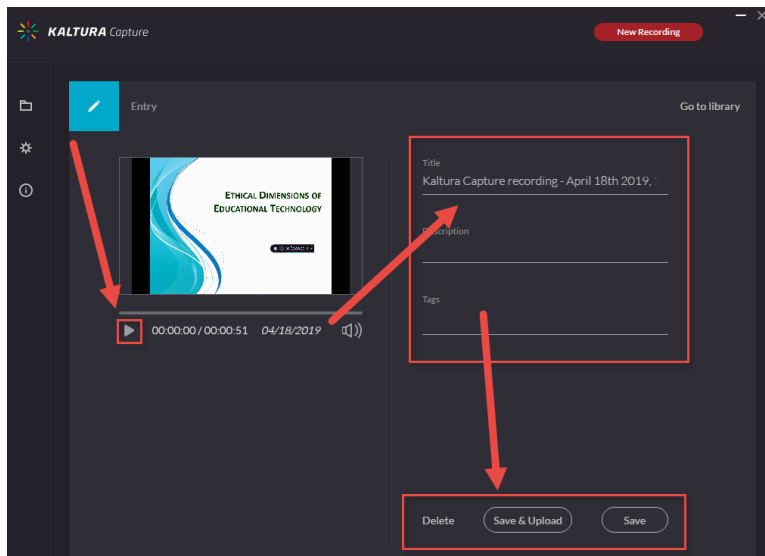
KALTURA Capture

New Recording

Entry

Go to library

ETHICAL DIMENSIONS OF EDUCATIONAL TECHNOLOGY

00:00:00 / 00:00:51 04/18/2019

Title

Kaltura Capture recording - April 18th 2019, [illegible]

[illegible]scription

Tags

Delete

Save & Upload

Save